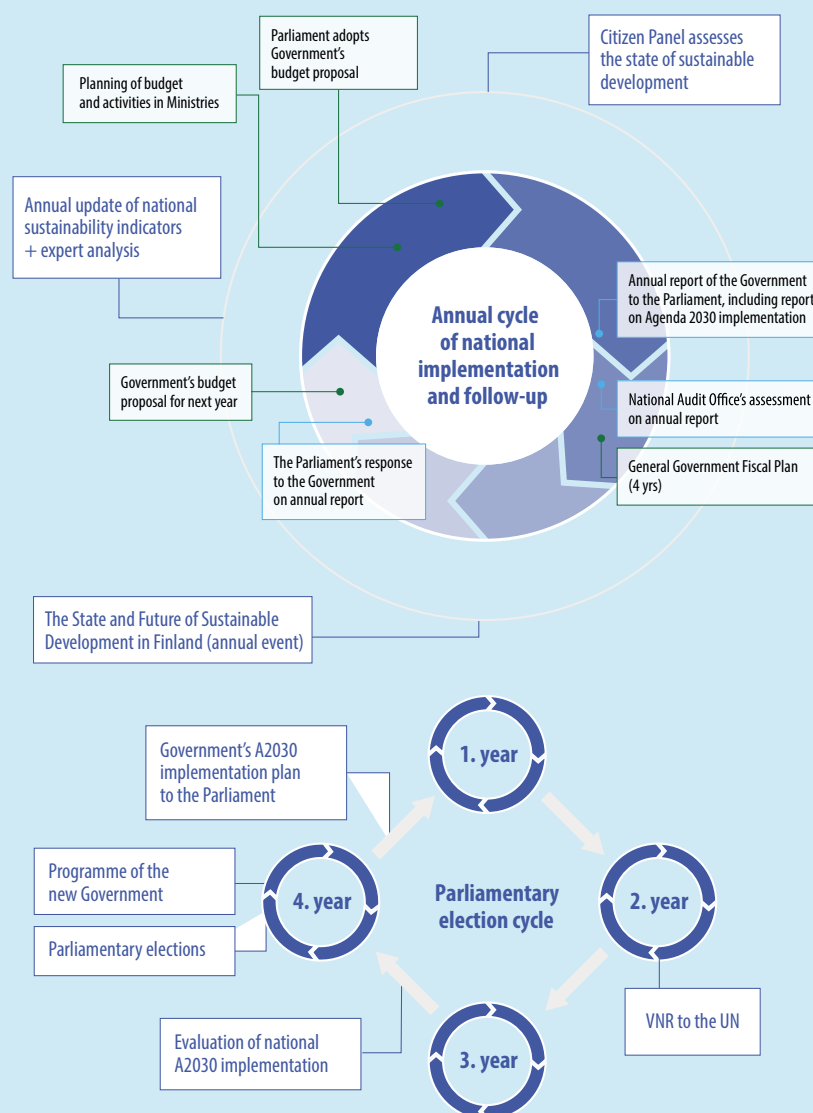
Parliament adopts Government's budget proposal

Citizen Panel assesses the state of sustainable development

Planning of budget and activities in Ministries

Annual update of national sustainability indicators + expert analysis

Annual cycle of national implementation and follow-up

Annual report of the Government to the Parliament, including report on Agenda 2030 implementation

National Audit Office's assessment on annual report

General Government Fiscal Plan (4 yrs)

Government's budget proposal for next year

The Parliament's response to the Government on annual report

The State and Future of Sustainable Development in Finland (annual event)

Government's A2030 implementation plan to the Parliament

1. year

Programme of the new Government

4. year

Parliamentary election cycle

2. year

Parliamentary elections

VNR to the UN

Evaluation of national A2030 implementation

3. year